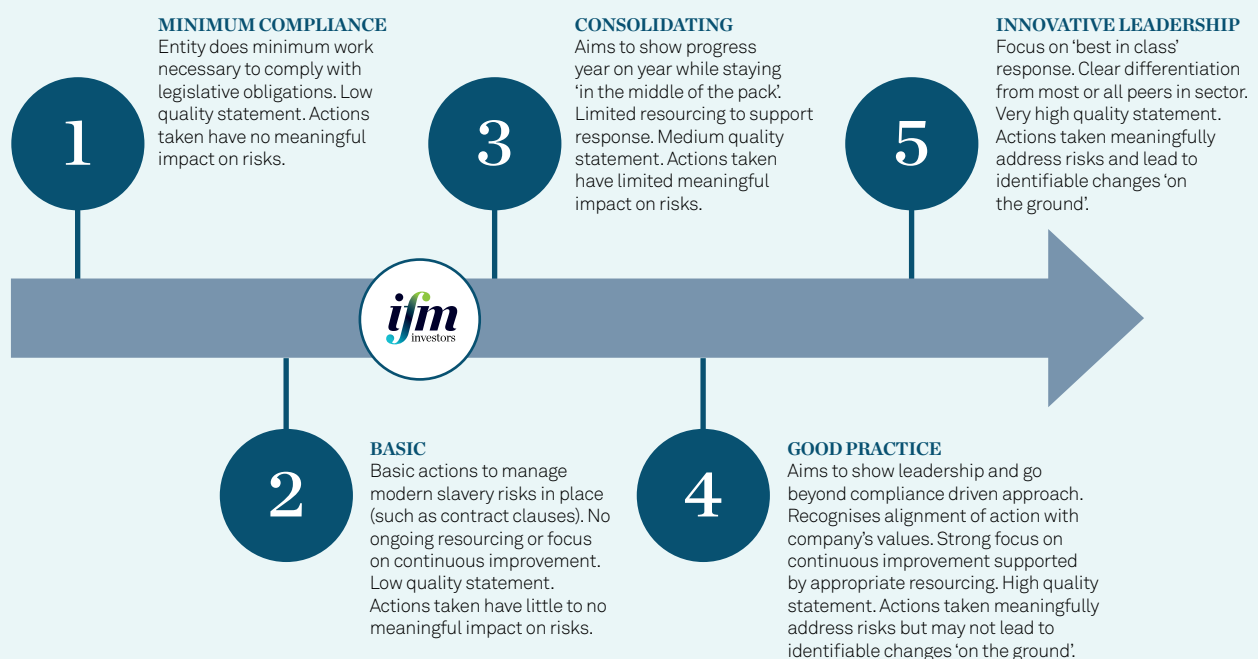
1

MINIMUM COMPLIANCE
Entity does minimum work necessary to comply with legislative obligations. Low quality statement. Actions taken have no meaningful impact on risks.

3

CONSOLIDATING
Aims to show progress year on year while staying 'in the middle of the pack'. Limited resourcing to support response. Medium quality statement. Actions taken have limited meaningful impact on risks.

5

INNOVATIVE LEADERSHIP
Focus on 'best in class' response. Clear differentiation from most or all peers in sector. Very high quality statement. Actions taken meaningfully address risks and lead to identifiable changes 'on the ground'.

ifm investors

2

BASIC
Basic actions to manage modern slavery risks in place (such as contract clauses). No ongoing resourcing or focus on continuous improvement. Low quality statement. Actions taken have little to no meaningful impact on risks.

4

GOOD PRACTICE
Aims to show leadership and go beyond compliance driven approach. Recognises alignment of action with company's values. Strong focus on continuous improvement supported by appropriate resourcing. High quality statement. Actions taken meaningfully address risks but may not lead to identifiable changes 'on the ground'.